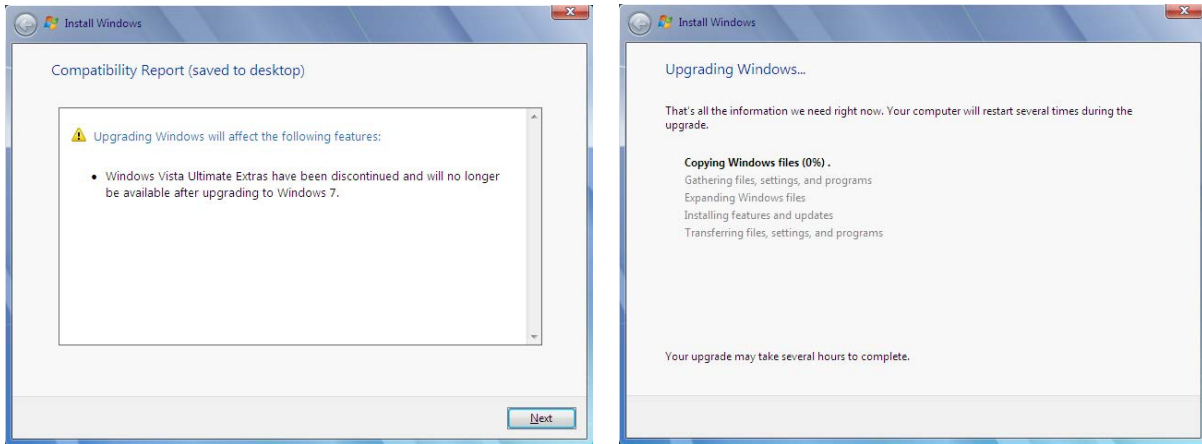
Install Windows

Compatibility Report (saved to desktop)

Upgrading Windows will affect the following features:

• Windows Vista Ultimate Extras have been discontinued and will no longer be available after upgrading to Windows 7.

Next

Install Windows

Upgrading Windows...

That's all the information we need right now. Your computer will restart several times during the upgrade.

Copying Windows files (0%) .
Gathering files, settings, and programs
Expanding Windows files
Installing features and updates
Transferring files, settings, and programs

Your upgrade may take several hours to complete.